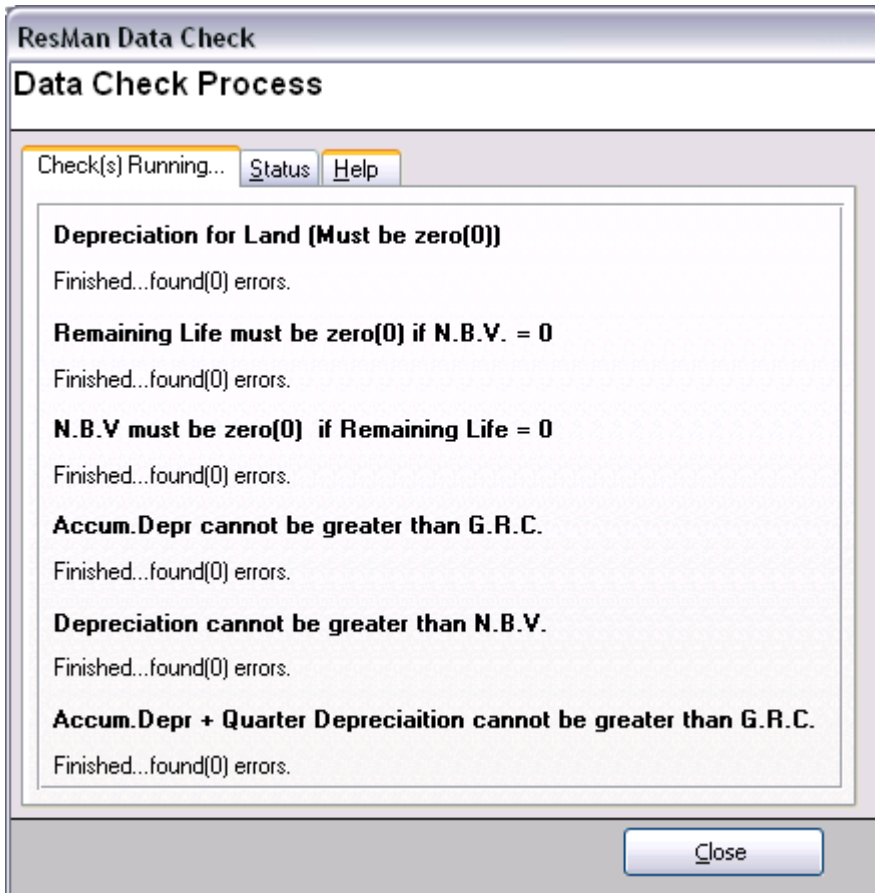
ResMan Data Check

Data Check Process

Check(s) Running... Status Help

Depreciation for Land (Must be zero(0))

Finished...found(0) errors.

Remaining Life must be zero(0) if N.B.V. = 0

Finished...found(0) errors.

N.B.V must be zero(0) if Remaining Life = 0

Finished...found(0) errors.

Accum.Depr cannot be greater than G.R.C.

Finished...found(0) errors.

Depreciation cannot be greater than N.B.V.

Finished...found(0) errors.

Accum.Depr + Quarter Depreciaition cannot be greater than G.R.C.

Finished...found(0) errors.

Close